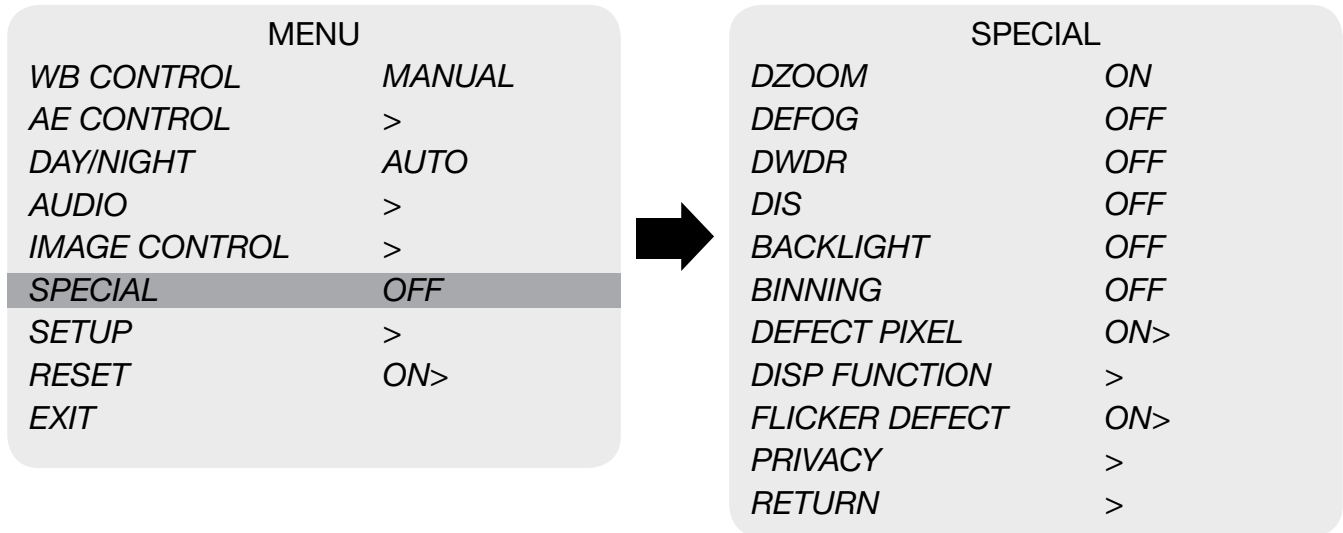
MENU

| | |
|---|---|
| WB CONTROL | MANUAL |
| AE CONTROL | > |
| DAY/NIGHT | AUTO |
| AUDIO | > |
| IMAGE CONTROL | > |
| SPECIAL | OFF |
| SETUP | > |
| RESET | ON> |
| EXIT | |

SPECIAL

| | |
|---|---|
| DZOOM | ON |
| DEFOG | OFF |
| DWDR | OFF |
| DIS | OFF |
| BACKLIGHT | OFF |
| BINNING | OFF |
| DEFECT PIXEL | ON> |
| DISP FUNCTION | > |
| FLICKER DEFECT | ON> |
| PRIVACY | > |
| RETURN | > |